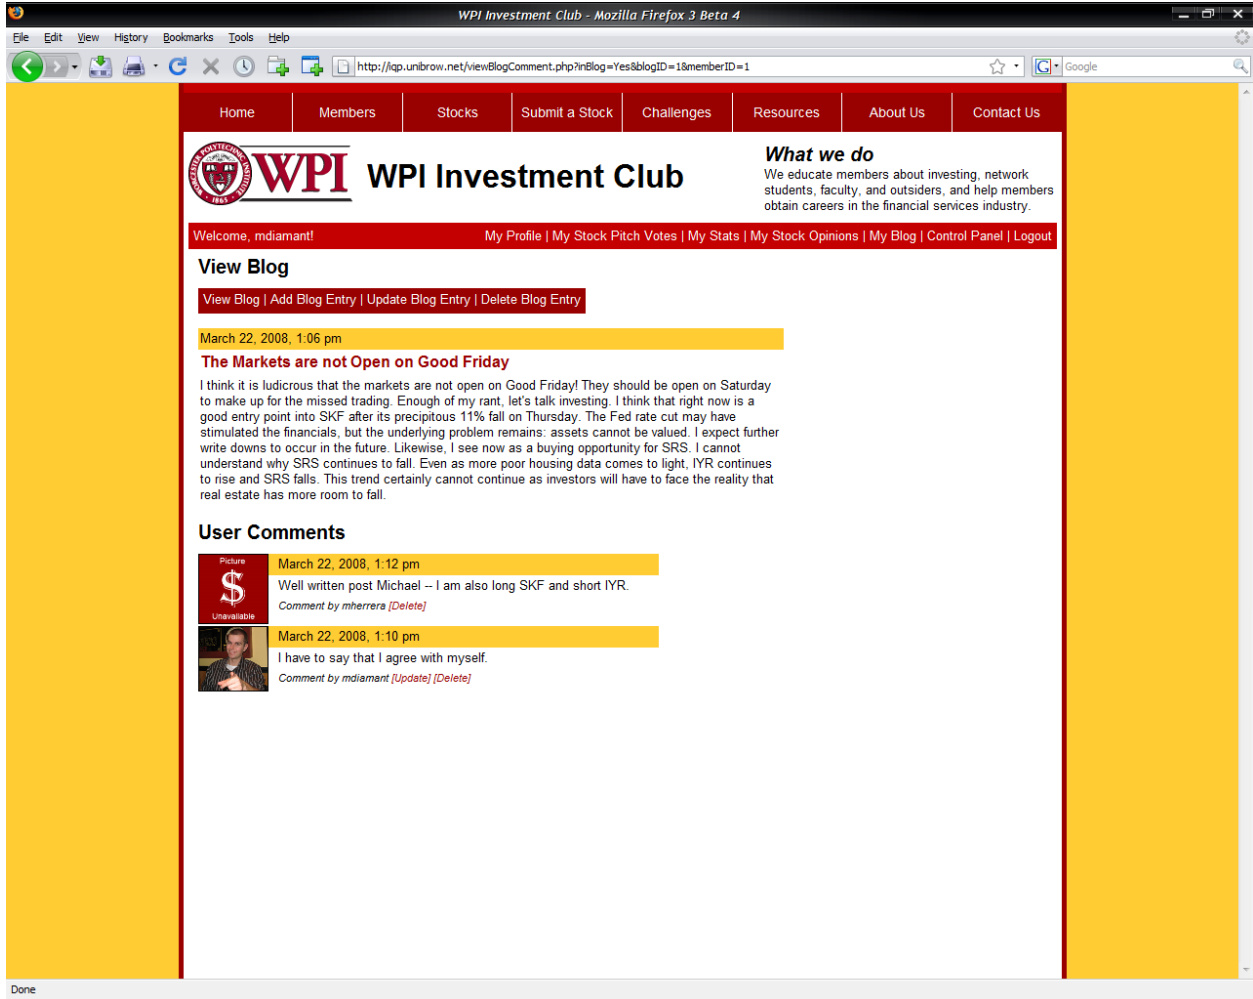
WPI Investment Club - Mozilla Firefox 3 Beta 4

File Edit View History Bookmarks Tools Help

http://iqp.unibrow.net/viewBlogComment.php?inBlog=Yes&blogID=1&memberID=1

Google

Home | Members | Stocks | Submit a Stock | Challenges | Resources | About Us | Contact Us

WORCESTER POLYTECHNIC INSTITUTE 1865

WPI

WPI Investment Club

What we do

We educate members about investing, network students, faculty, and outsiders, and help members obtain careers in the financial services industry.

Welcome, mdiamant!

My Profile | My Stock Pitch Votes | My Stats | My Stock Opinions | My Blog | Control Panel | Logout

View Blog

View Blog | Add Blog Entry | Update Blog Entry | Delete Blog Entry

March 22, 2008, 1:06 pm

The Markets are not Open on Good Friday

I think it is ludicrous that the markets are not open on Good Friday! They should be open on Saturday to make up for the missed trading. Enough of my rant, let's talk investing. I think that right now is a good entry point into SKF after its precipitous 11% fall on Thursday. The Fed rate cut may have stimulated the financials, but the underlying problem remains: assets cannot be valued. I expect further write downs to occur in the future. Likewise, I see now as a buying opportunity for SRS. I cannot understand why SRS continues to fall. Even as more poor housing data comes to light, IYR continues to rise and SRS falls. This trend certainly cannot continue as investors will have to face the reality that real estate has more room to fall.

User Comments

Picture $ Unavailable

March 22, 2008, 1:12 pm

Well written post Michael -- I am also long SKF and short IYR.

Comment by mherrera [Delete]

March 22, 2008, 1:10 pm

I have to say that I agree with myself.

Comment by mdiamant [Update] [Delete]

Done